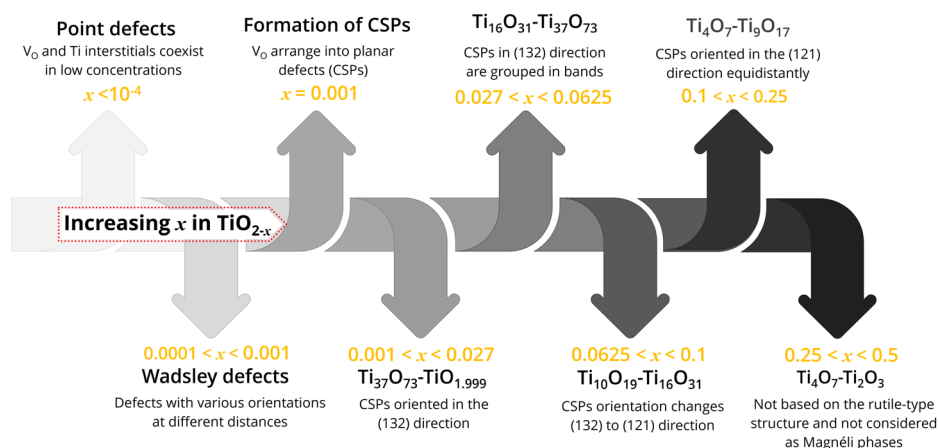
Point defects
$V_O$ and Ti interstitials coexist in low concentrations
$x < 10^{-4}$

Formation of CSPs
$V_O$ arrange into planar defects (CSPs)
$x = 0.001$

$Ti_{16}O_{31}$-$Ti_{37}O_{73}$
CSPs in (132) direction are grouped in bands
$0.027 < x < 0.0625$

$Ti_4O_7$-$Ti_9O_{17}$
CSPs oriented in the (121) direction equidistantly
$0.1 < x < 0.25$

Increasing $x$ in $TiO_{2-x}$

$0.0001 < x < 0.001$
Wadsley defects
Defects with various orientations at different distances

$0.001 < x < 0.027$
$Ti_{37}O_{73}$-$TiO_{1.999}$
CSPs oriented in the (132) direction

$0.0625 < x < 0.1$
$Ti_{10}O_{19}$-$Ti_{16}O_{31}$
CSPs orientation changes (132) to (121) direction

$0.25 < x < 0.5$
$Ti_4O_7$-$Ti_2O_3$
Not based on the rutile-type structure and not considered as Magnéli phases